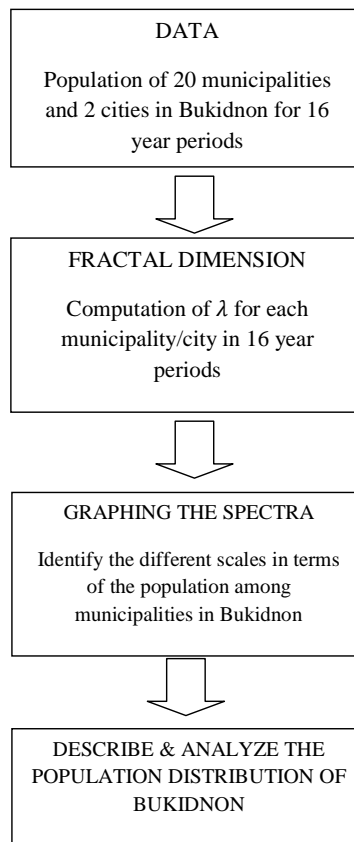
DATA

Population of 20 municipalities and 2 cities in Bukidnon for 16 year periods

FRACTAL DIMENSION

Computation of $\lambda$ for each municipality/city in 16 year periods

GRAPHING THE SPECTRA

Identify the different scales in terms of the population among municipalities in Bukidnon

DESCRIBE & ANALYZE THE POPULATION DISTRIBUTION OF BUKIDNON